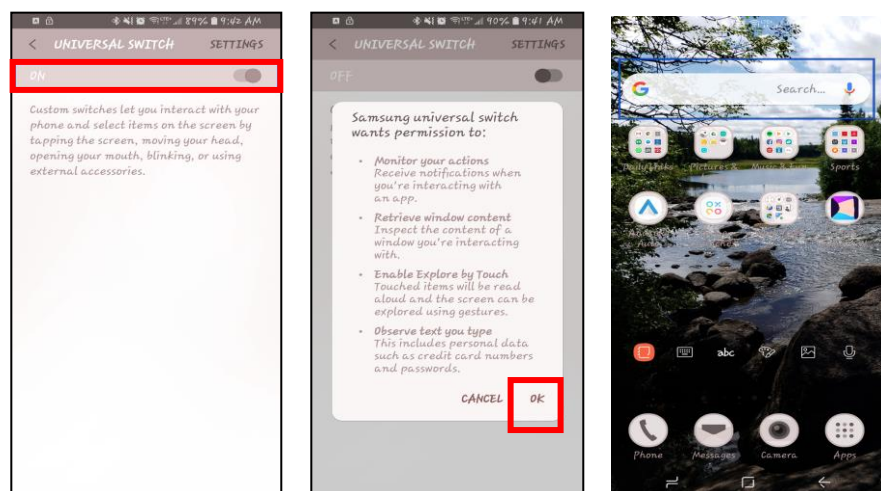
89% 9:42 AM

< UNIVERSAL SWITCH SETTINGS

ON

Custom switches let you interact with your phone and select items on the screen by tapping the screen, moving your head, opening your mouth, blinking, or using external accessories.

90% 9:41 AM

< UNIVERSAL SWITCH SETTINGS

OFF

Samsung universal switch wants permission to:

Monitor your actions
Receive notifications when you're interacting with an app.

Retrieve window content
Inspect the content of a window you're interacting with.

Enable Explore by Touch
Touched items will be read aloud and the screen can be explored using gestures.

Observe text you type
This includes personal data such as credit card numbers and passwords.

CANCEL OK

Search...

Daily Talks Pictures & Music & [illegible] Sports

abc

Phone Messages Camera Apps